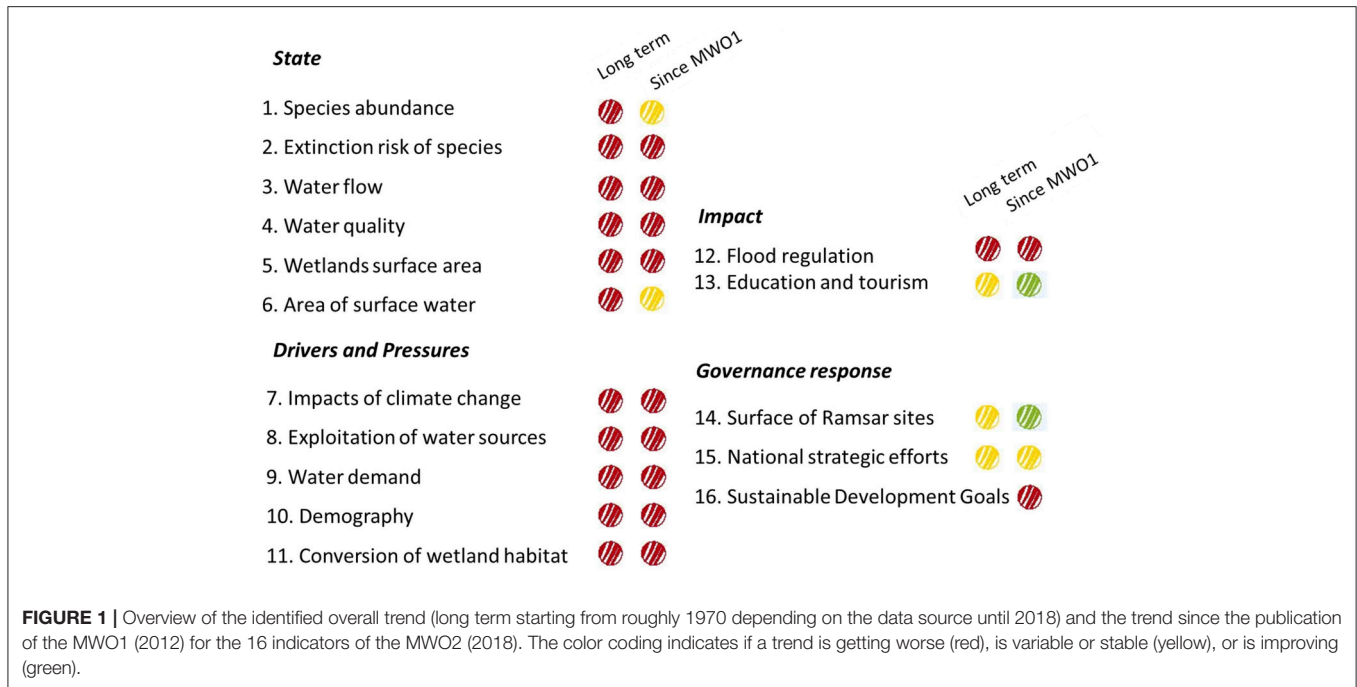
State

Long term Since MWO1

1. Species abundance
2. Extinction risk of species
3. Water flow
4. Water quality
5. Wetlands surface area
6. Area of surface water

Drivers and Pressures

7. Impacts of climate change
8. Exploitation of water sources
9. Water demand
10. Demography
11. Conversion of wetland habitat

Long term Since MWO1

Impact

12. Flood regulation
13. Education and tourism

Governance response

14. Surface of Ramsar sites
15. National strategic efforts
16. Sustainable Development Goals

FIGURE 1 | Overview of the identified overall trend (long term starting from roughly 1970 depending on the data source until 2018) and the trend since the publication of the MWO1 (2012) for the 16 indicators of the MWO2 (2018). The color coding indicates if a trend is getting worse (red), is variable or stable (yellow), or is improving (green).